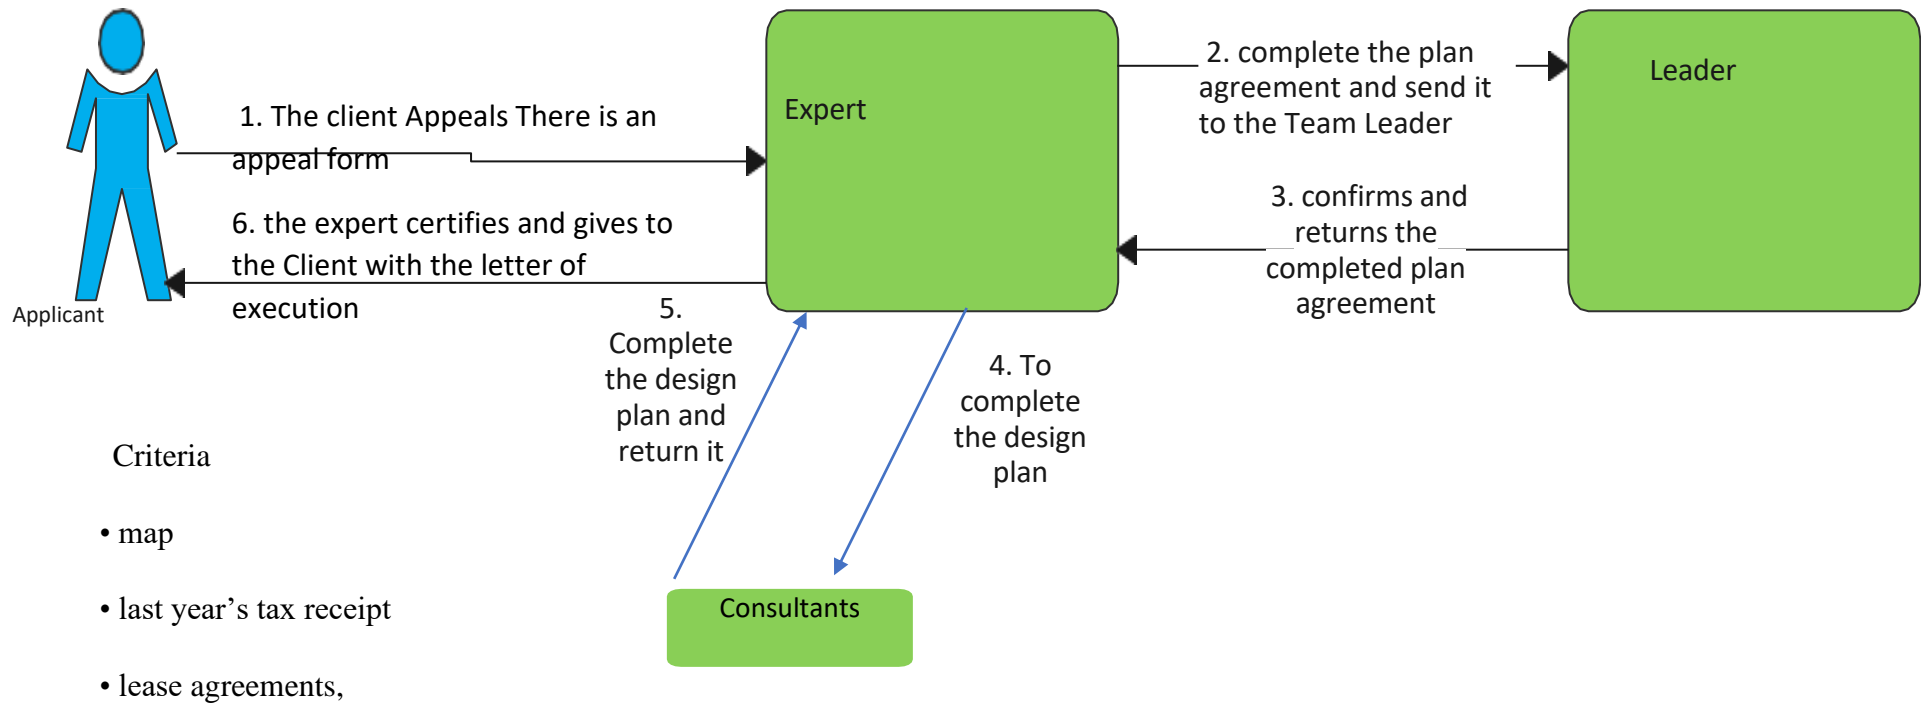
Expert

Leader

2. complete the plan agreement and send it to the Team Leader

1. The client Appeals There is an appeal form

6. the expert certifies and gives to the Client with the letter of execution

Applicant

3. confirms and returns the completed plan agreement

5. Complete the design plan and return it

4. To complete the design plan

Criteria

• map

• last year’s tax receipt

• lease agreements,

Consultants